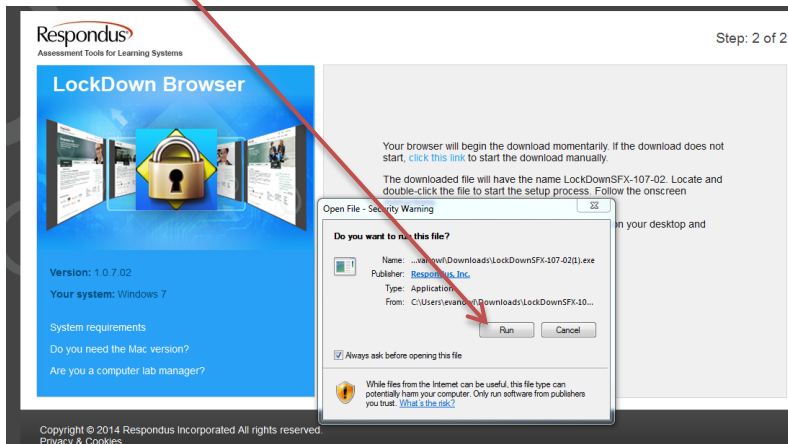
Respondus
Assessment Tools for Learning Systems

Step: 2 of 2

LockDown Browser

Version: 1.0.7.02

Your system: Windows 7

System requirements

Do you need the Mac version?

Are you a computer lab manager?

Your browser will begin the download momentarily. If the download does not start, click this link to start the download manually.

The downloaded file will have the name LockDownSFX-107-02. Locate and double-click the file to start the setup process. Follow the onscreen

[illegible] on your desktop and

Open File - Security Warning

Do you want to run this file?

Name: ...van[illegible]\Downloads\LockDownSFX-107-02(1).exe
Publisher: Respondus, Inc.
Type: Application
From: C:\Users\evan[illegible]\Downloads\LockDownSFX-10...

Run Cancel

Always ask before opening this file

While files from the Internet can be useful, this file type can potentially harm your computer. Only run software from publishers you trust. What's the risk?

Copyright © 2014 Respondus Incorporated All rights reserved.
Privacy & Cookies